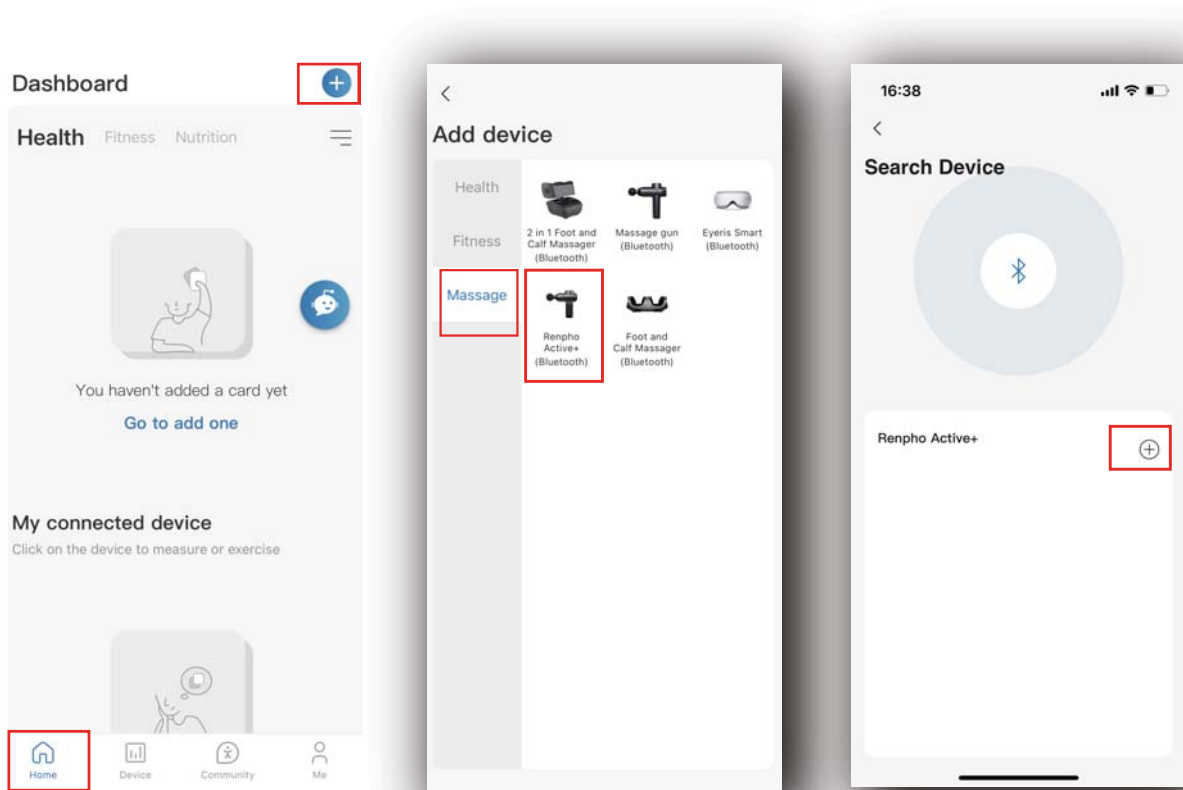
Dashboard

Health Fitness Nutrition

You haven't added a card yet

Go to add one

My connected device

Click on the device to measure or exercise

Home Device Community Me

<

Add device

Health

Fitness

Massage

2 in 1 Foot and Calf Massager (Bluetooth)

Massage gun (Bluetooth)

Eyeris Smart (Bluetooth)

Renpho Active+ (Bluetooth)

Foot and Calf Massager (Bluetooth)

16:38

<

Search Device

Renpho Active+